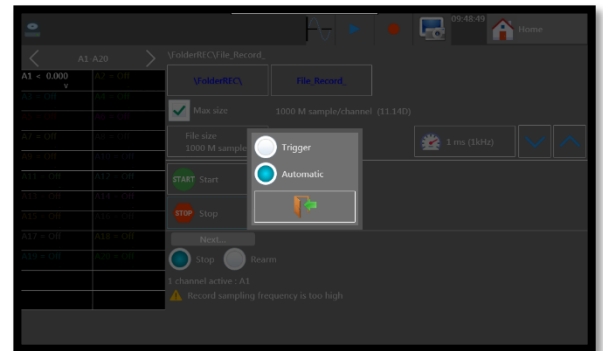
09:48:49 Home

A1-A20

\FolderREC\File_Record_

A1 < 0.000 V
A2 = Off

\FolderREC\

File_Record_

Max size

1000 M sample/channel (11 14D)

File size
1000 M sample

Trigger

Automatic

1 ms (1kHz)

START Start

STOP Stop

Next...

Stop

Rearm

1 channel active : A1

Record sampling frequency is too high